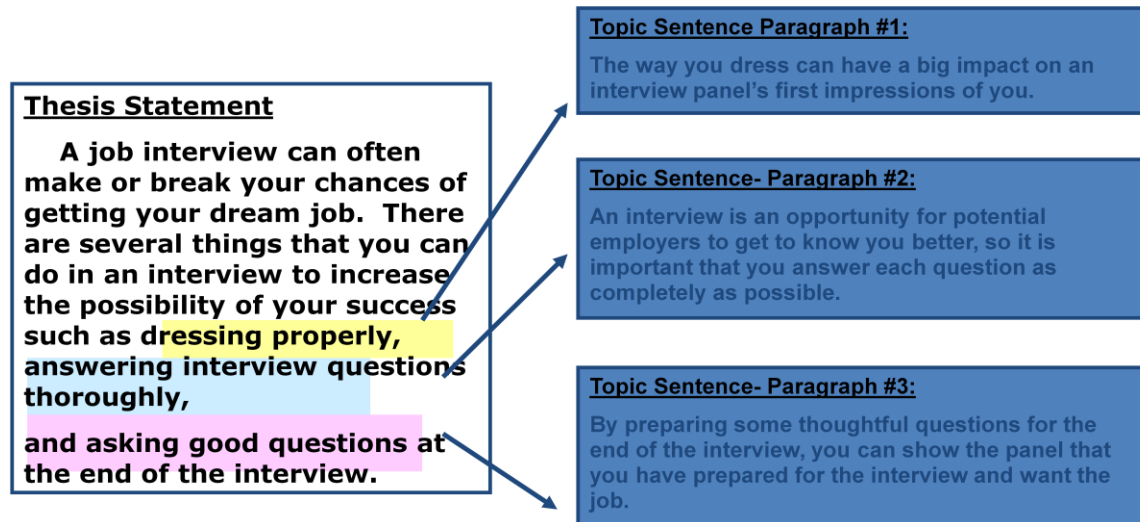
Thesis Statement

A job interview can often make or break your chances of getting your dream job. There are several things that you can do in an interview to increase the possibility of your success such as dressing properly, answering interview questions thoroughly,

and asking good questions at the end of the interview.

Topic Sentence Paragraph #1:

The way you dress can have a big impact on an interview panel's first impressions of you.

Topic Sentence- Paragraph #2:

An interview is an opportunity for potential employers to get to know you better, so it is important that you answer each question as completely as possible.

Topic Sentence- Paragraph #3:

By preparing some thoughtful questions for the end of the interview, you can show the panel that you have prepared for the interview and want the job.